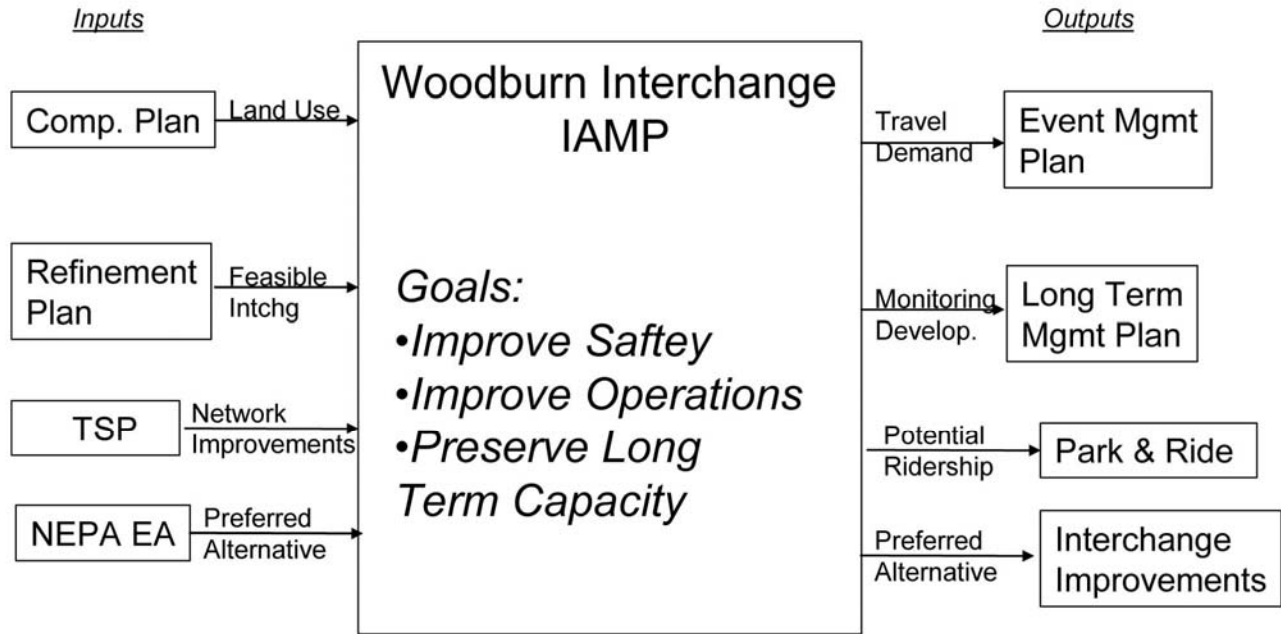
Inputs

Outputs

Comp. Plan

Land Use

Woodburn Interchange IAMP

Travel Demand

Event Mgmt Plan

Refinement Plan

Feasible Intchg

Goals:
•Improve Saftey
•Improve Operations
•Preserve Long Term Capacity

Monitoring Develop.

Long Term Mgmt Plan

TSP

Network Improvements

Potential Ridership

Park & Ride

NEPA EA

Preferred Alternative

Preferred Alternative

Interchange Improvements